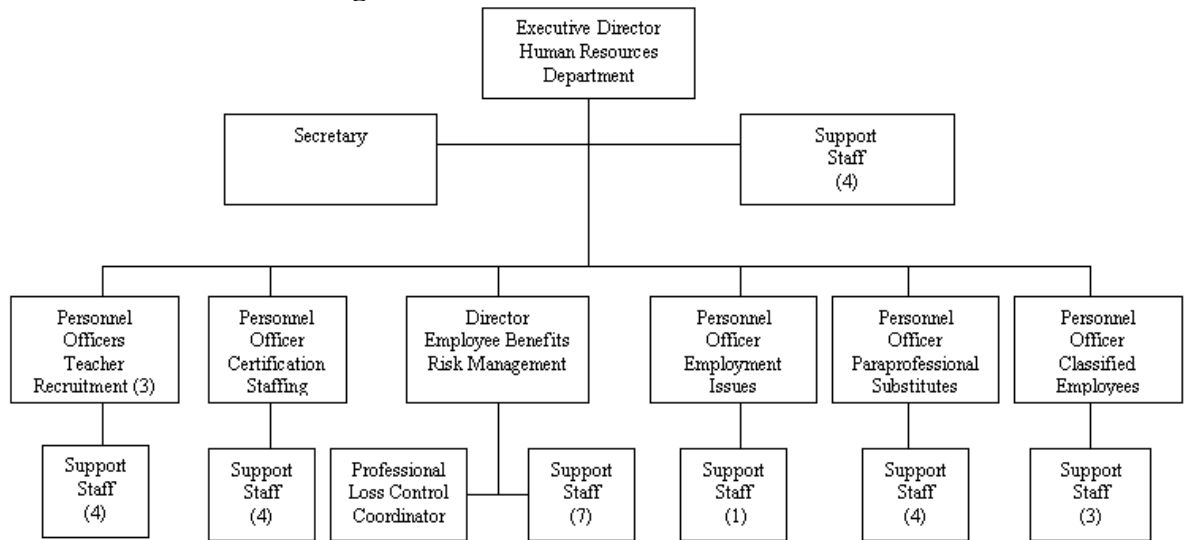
Executive Director
Human Resources
Department

Secretary

Support
Staff
(4)

Personnel
Officers
Teacher
Recruitment (3)

Support
Staff
(4)

Personnel
Officer
Certification
Staffing

Support
Staff
(4)

Director
Employee Benefits
Risk Management

Professional
Loss Control
Coordinator

Support
Staff
(7)

Personnel
Officer
Employment
Issues

Support
Staff
(1)

Personnel
Officer
Paraprofessional
Substitutes

Support
Staff
(4)

Personnel
Officer
Classified
Employees

Support
Staff
(3)